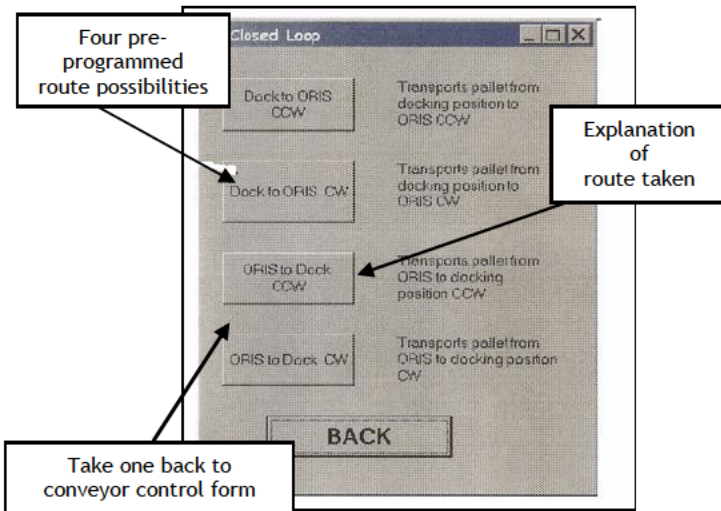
Four preprogrammed route possibilities

Closed Loop

Dock to ORIS CCW

Transports pallet from docking position to ORIS CCW

Explanation of route taken

Dock to ORIS CW

Transports pallet from docking position to ORIS CW

ORIS to Dock CCW

Transports pallet from ORIS to docking position CCW

ORIS to Dock CW

Transports pallet from ORIS to docking position CW

BACK

Take one back to conveyor control form